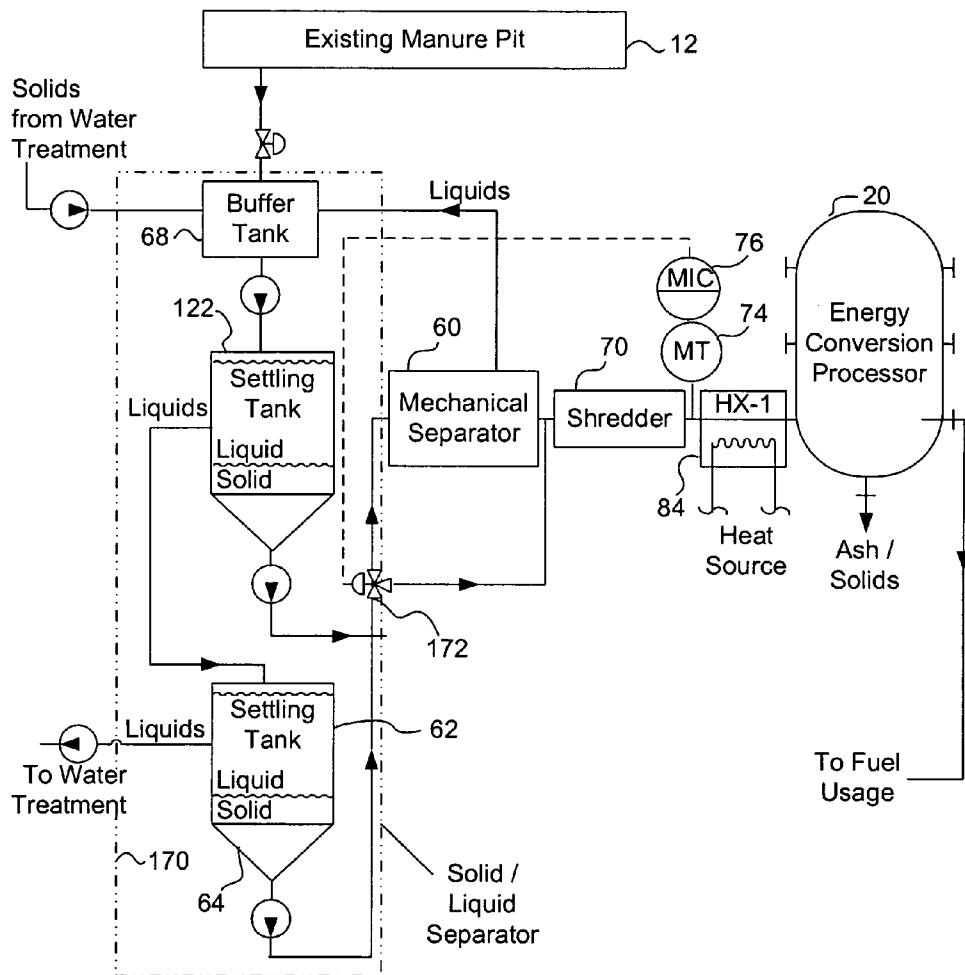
Existing Manure Pit
12
Solids from Water Treatment
Liquids
20
Buffer Tank
68
76
MIC
122
74
MT
Energy Conversion Processor
60
70
Settling Tank
Mechanical Separator
Shredder
HX-1
Liquids
Liquid
Solid
84
Heat Source
Ash / Solids
172
Settling Tank
Liquids
62
To Water Treatment
Liquid
Solid
To Fuel Usage
170
64
Solid / Liquid Separator